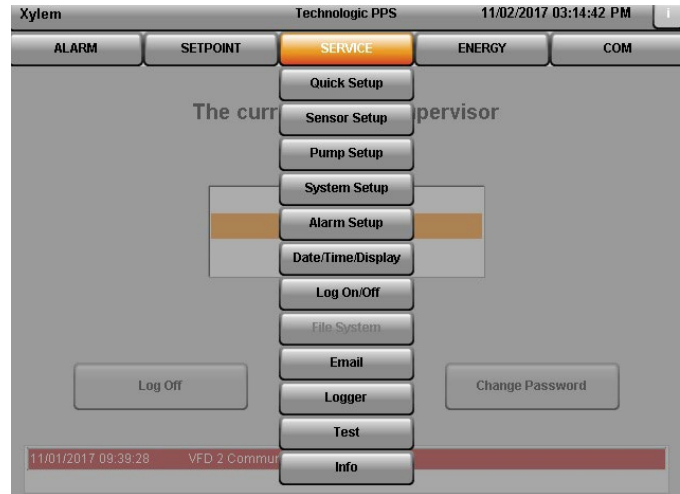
Xylem

Technologic PPS

11/02/2017 03:14:42 PM

i

ALARM

SETPOINT

SERVICE

ENERGY

COM

Quick Setup

The curr

Sensor Setup

pervisor

Pump Setup

System Setup

Alarm Setup

Date/Time/Display

Log On/Off

File System

Email

Log Off

Logger

Change Password

Test

11/01/2017 09:39:28

VFD 2 Commur

Info